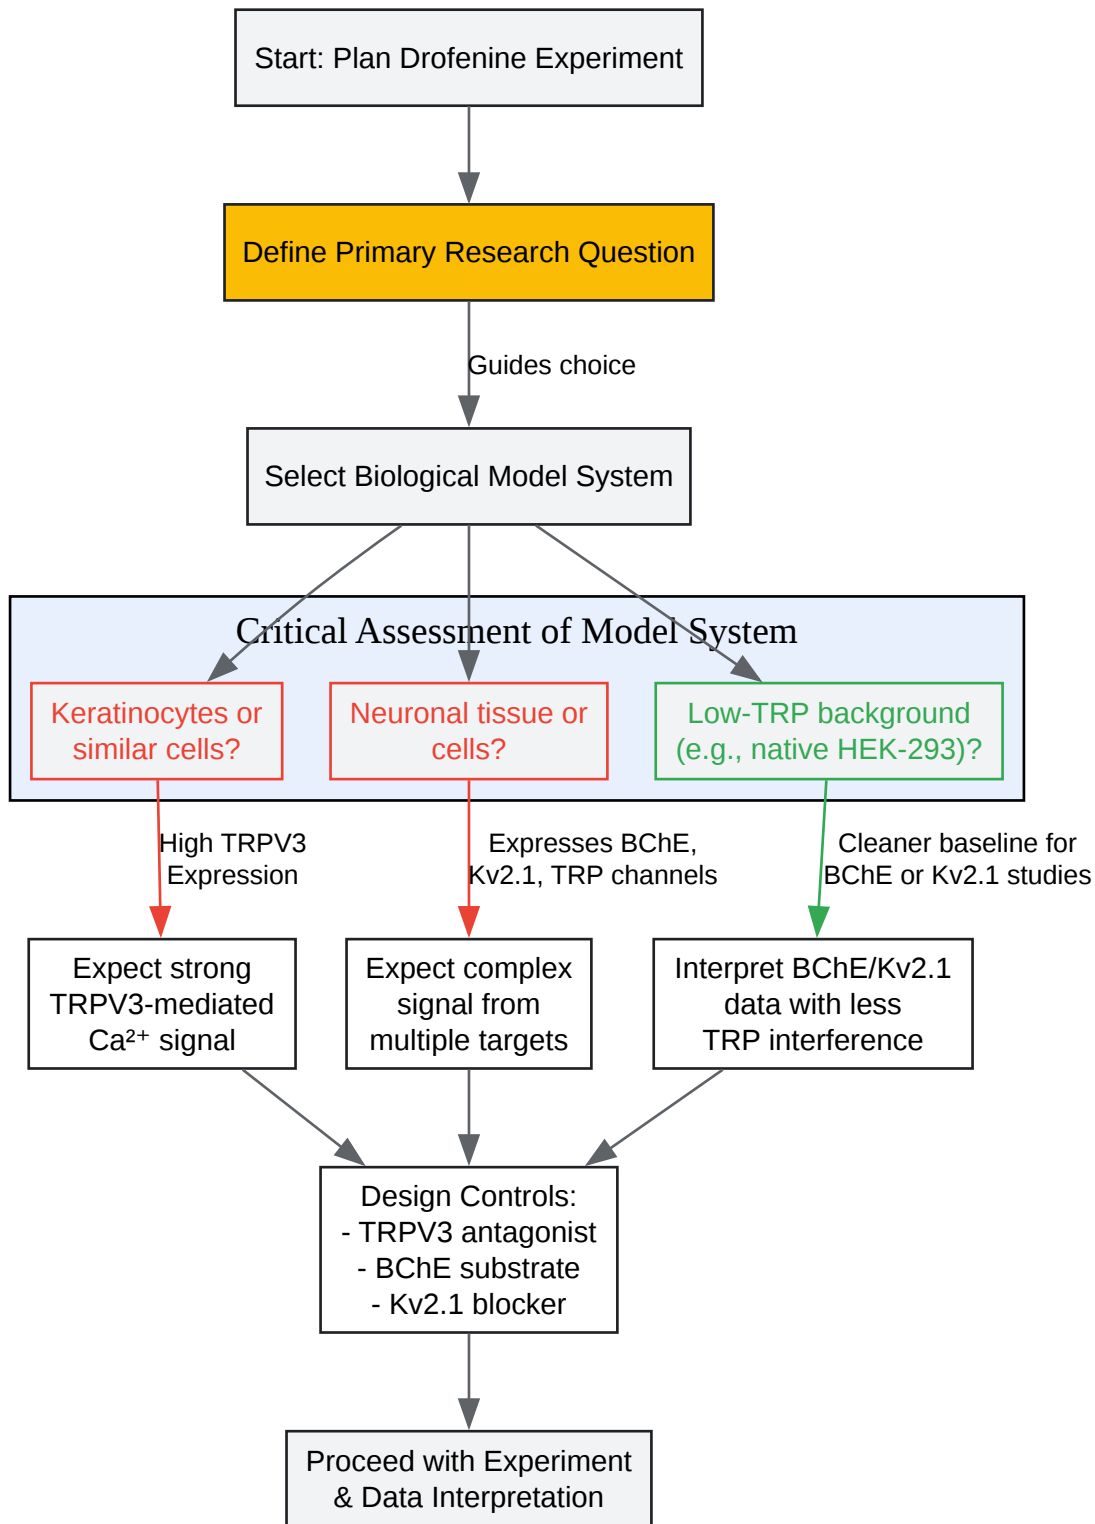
Start: Plan Drofenine Experiment

Define Primary Research Question

Guides choice

Select Biological Model System

Critical Assessment of Model System

Keratinocytes or similar cells?

Neuronal tissue or cells?

Low-TRP background (e.g., native HEK-293)?

High TRPV3 Expression

Expresses BChE, Kv2.1, TRP channels

Cleaner baseline for BChE or Kv2.1 studies

Expect strong TRPV3-mediated $Ca^{2+}$ signal

Expect complex signal from multiple targets

Interpret BChE/Kv2.1 data with less TRP interference

Design Controls:
- TRPV3 antagonist
- BChE substrate
- Kv2.1 blocker

Proceed with Experiment & Data Interpretation